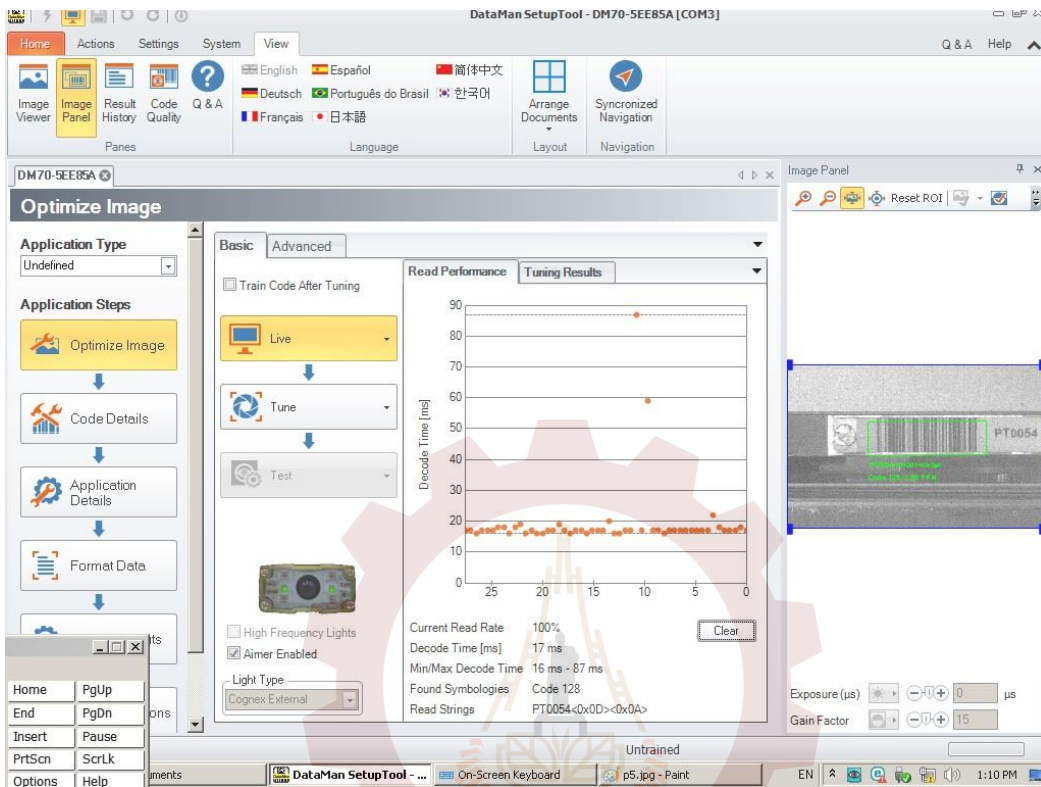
DataMan SetupTool - DM70-5EE85A [COM3]

Home Actions Settings System View Q & A Help

Image Viewer Image Panel Result History Code Quality Q & A
Panes

English Español 简体中文
Deutsch Português do Brasil 한국어
Français 日本語
Language

Arrange Documents
Layout

Syncronized Navigation
Navigation

DM70-5EE85A

Optimize Image

Application Type
Undefined

Application Steps

Optimize Image

Code Details

Application Details

Format Data

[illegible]ts

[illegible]ons

Basic Advanced

Train Code After Tuning

Live

Tune

Test

High Frequency Lights
Aimer Enabled

Light Type
Cognex External

Read Performance Tuning Results

90
80
70
60
50
40
30
20
10
0
Decode Time [ms]
25 20 15 10 5 0

Current Read Rate 100%
Decode Time [ms] 17 ms
Min/Max Decode Time 16 ms - 87 ms
Found Symbologies Code 128
Read Strings PT0054<0x0D><0x0A>

Clear

Image Panel

Reset ROI

PT0054

Exposure (μs) 0 μs
Gain Factor 15

Untrained

Home PgUp
End PgDn
Insert Pause
PrtScn ScrLk
Options Help

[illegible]uments DataMan SetupTool - ... On-Screen Keyboard p5.jpg - Paint EN 1:10 PM